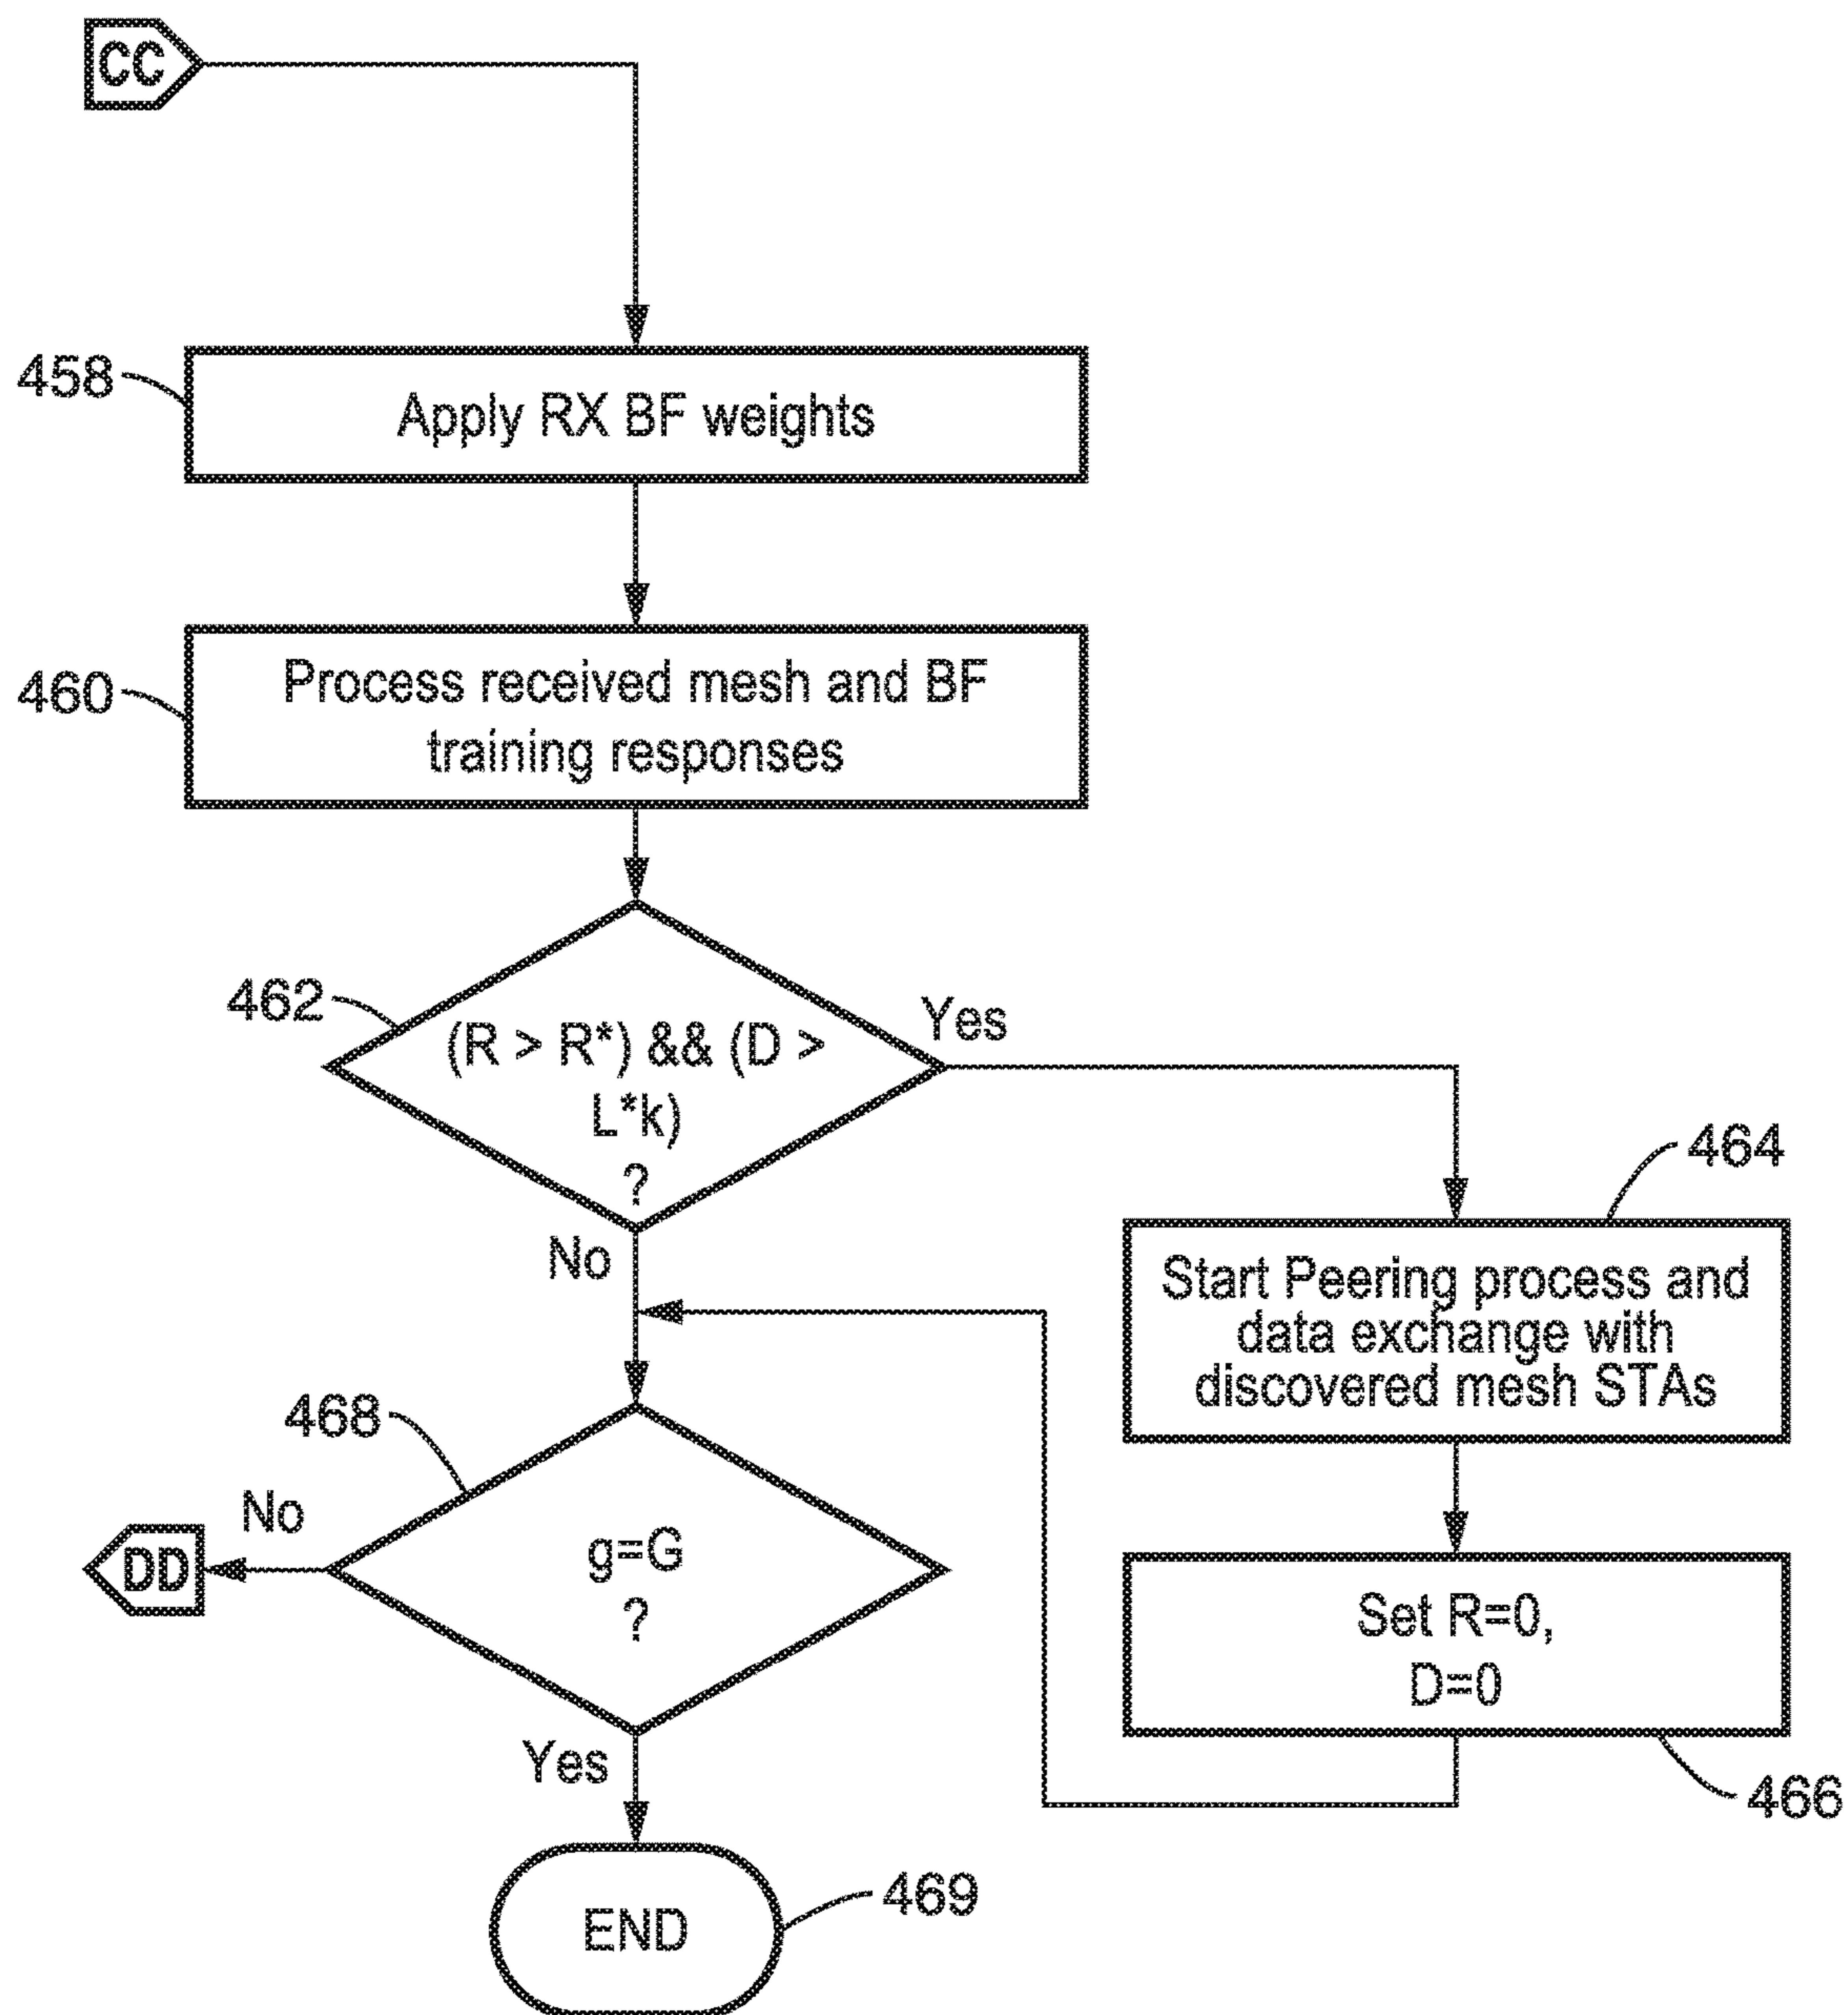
CC

458

Apply RX BF weights

460

Process received mesh and BF training responses

462

(R > R*) && (D > L*k) ?

Yes

464

Start Peering process and data exchange with discovered mesh STAs

No

468

No

DD

g=G ?

Set R=0, D=0

Yes

466

END

469